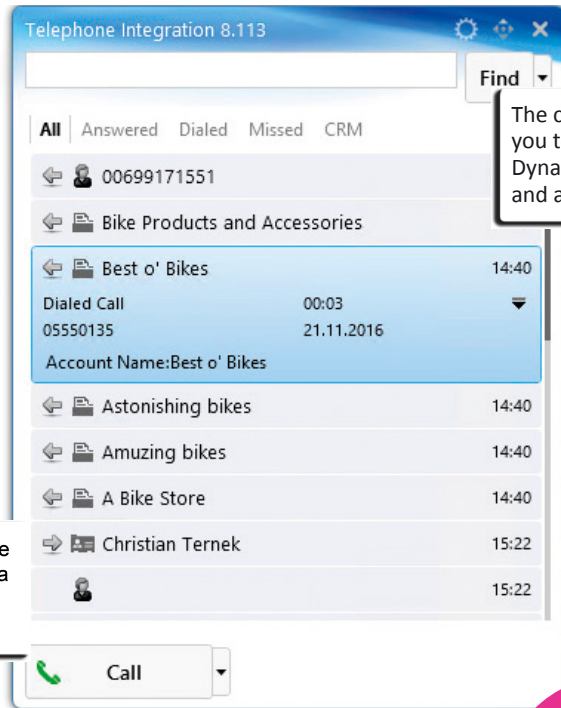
Telephone Integration 8.113

Find

The c
you t
Dyna
and a

All Answered Dialed Missed CRM

00699171551

Bike Products and Accessories

Best o' Bikes 14:40
Dialed Call 00:03
05550135 21.11.2016
Account Name:Best o' Bikes

Astonishing bikes 14:40

Amuzing bikes 14:40

A Bike Store 14:40

Christian Ternek 15:22

15:22

e
a

Call